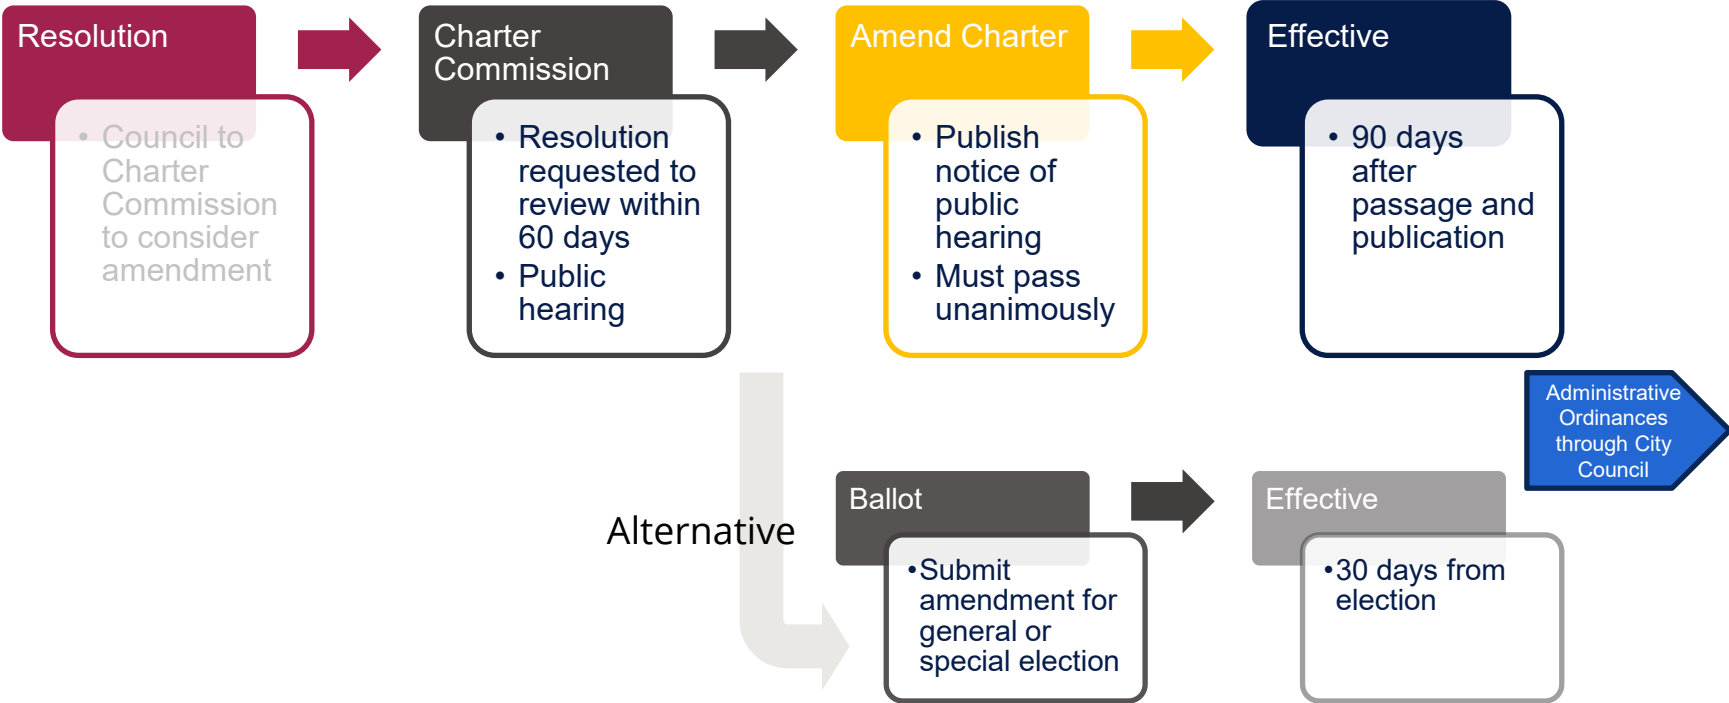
Resolution

- Council to Charter Commission to consider amendment

Charter Commission

- Resolution requested to review within 60 days
- Public hearing

Amend Charter

- Publish notice of public hearing
- Must pass unanimously

Effective

- 90 days after passage and publication

Administrative Ordinances through City Council

Alternative

Ballot

- Submit amendment for general or special election

Effective

- 30 days from election